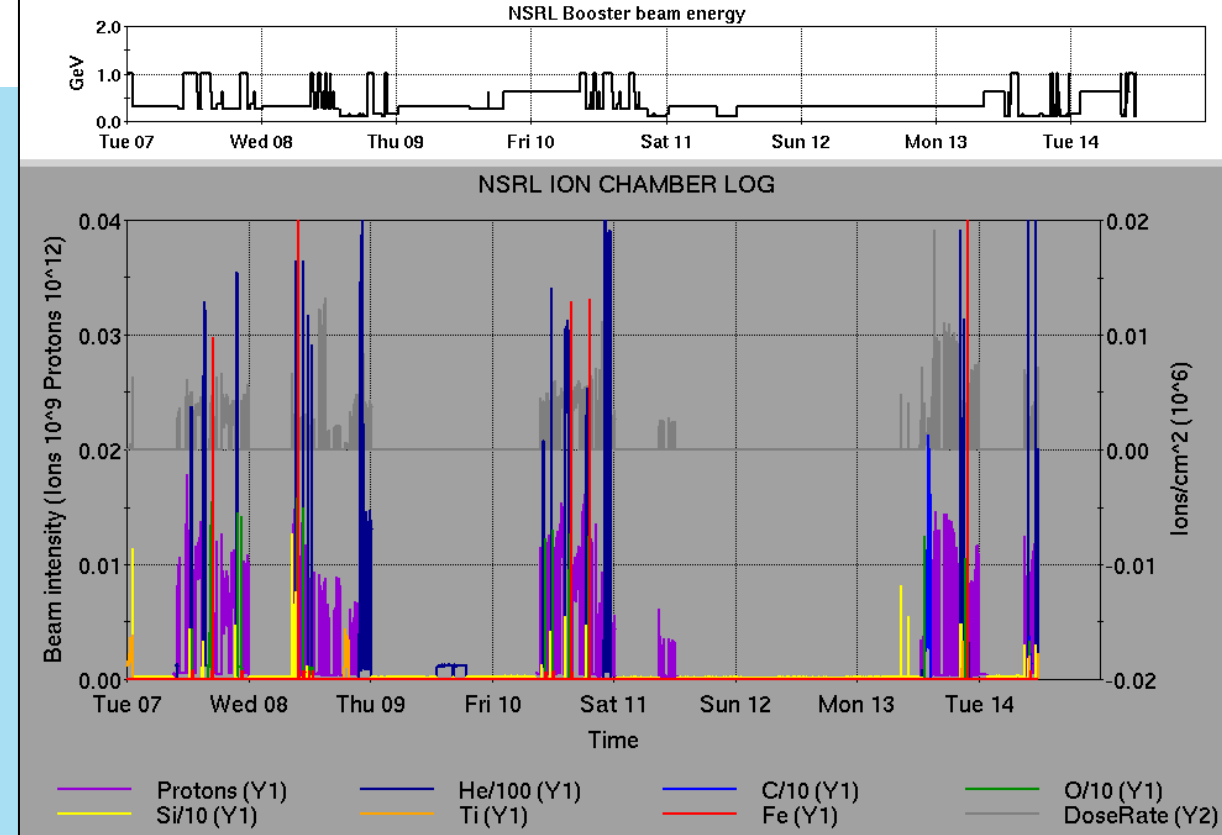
NSRL Booster beam energy

GeV

2.0
1.0
0.0

Tue 07 Wed 08 Thu 09 Fri 10 Sat 11 Sun 12 Mon 13 Tue 14

NSRL ION CHAMBER LOG

Beam intensity (Ions 10^9 Protons 10^12)

0.04
0.03
0.02
0.01
0.00

Ions/cm^2 (10^6)

0.02
0.01
0.00
-0.01
-0.02

Tue 07 Wed 08 Thu 09 Fri 10 Sat 11 Sun 12 Mon 13 Tue 14

Time

Protons (Y1) He/100 (Y1) C/10 (Y1) O/10 (Y1)
Si/10 (Y1) Ti (Y1) Fe (Y1) DoseRate (Y2)